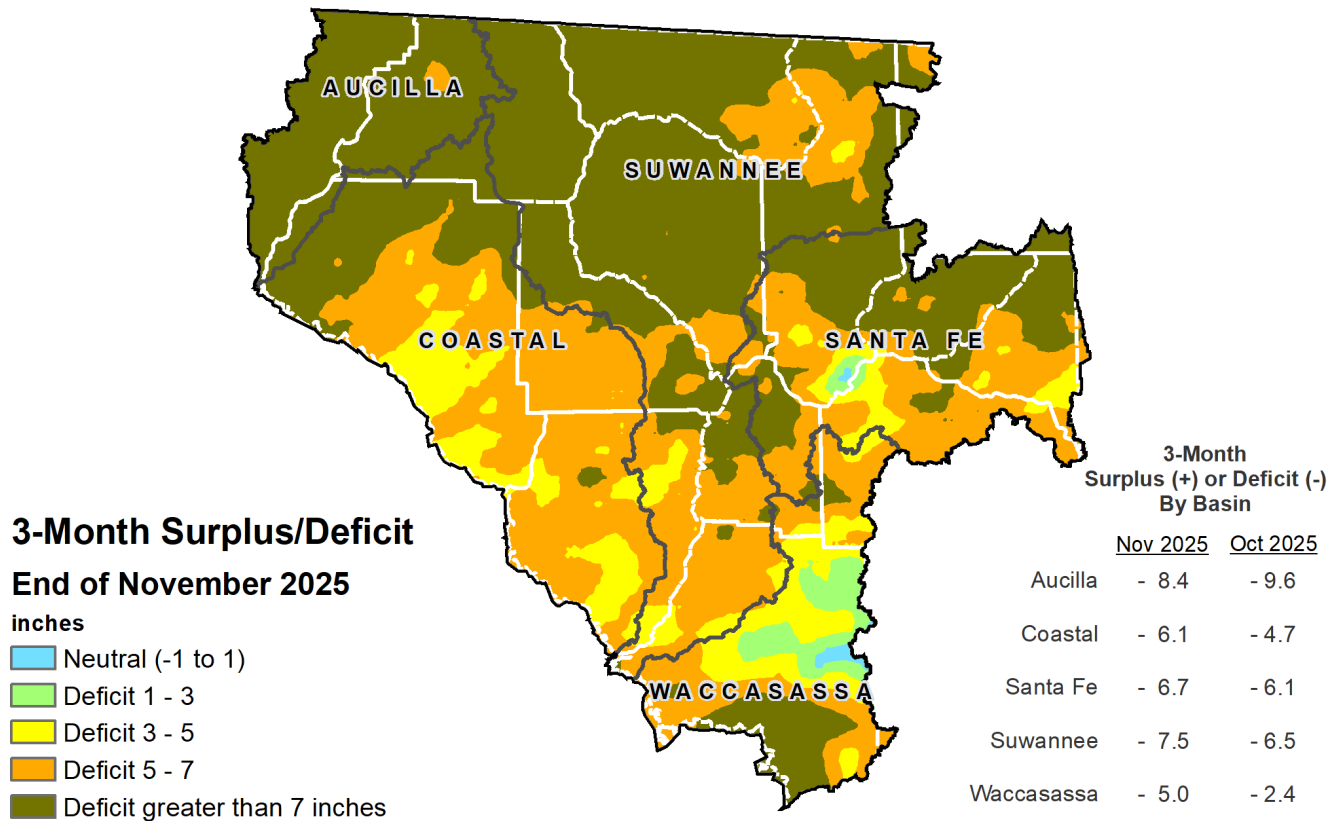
AUCILLA

SUWANNEE

COASTAL

SANTA FE

WACCASASSA

3-Month Surplus/Deficit

End of November 2025

inches

Neutral (-1 to 1)

Deficit 1 - 3

Deficit 3 - 5

Deficit 5 - 7

Deficit greater than 7 inches

3-Month
Surplus (+) or Deficit (-)
By Basin

| | Nov 2025 | Oct 2025 |
|---|---|---|
| Aucilla | - 8.4 | - 9.6 |
| Coastal | - 6.1 | - 4.7 |
| Santa Fe | - 6.7 | - 6.1 |
| Suwannee | - 7.5 | - 6.5 |
| Waccasassa | - 5.0 | - 2.4 |